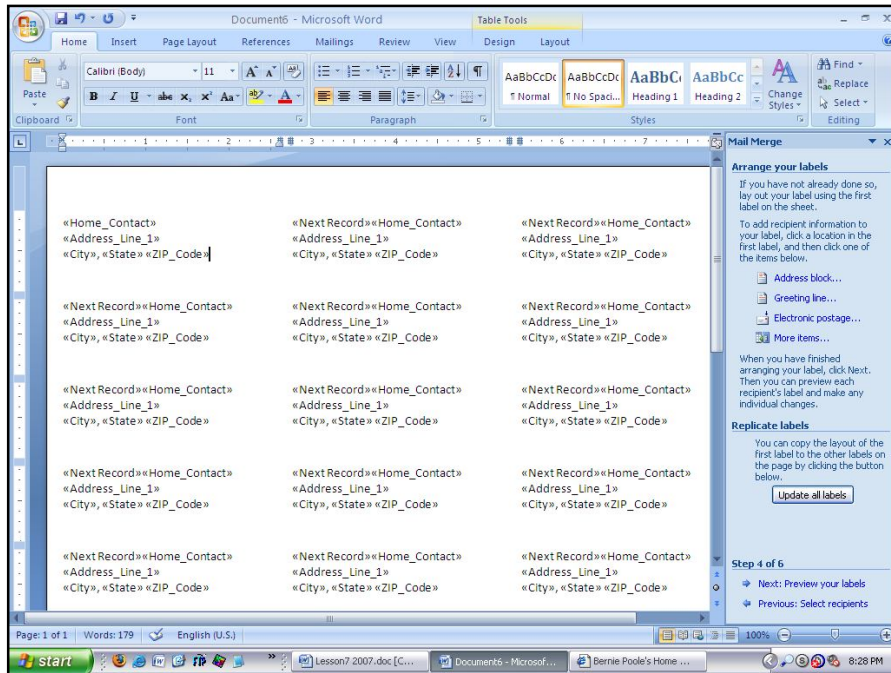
Document6 - Microsoft Word
Table Tools

Home Insert Page Layout References Mailings Review View Design Layout

Paste
Clipboard
Calibri (Body) 11
Font
Paragraph
AaBbCcDc ¶ Normal
AaBbCcDc ¶ No Spaci...
AaBbC( Heading 1
AaBbCc Heading 2
Change Styles
Styles
Find
Replace
Select
Editing

«Home_Contact»
«Address_Line_1»
«City», «State» «ZIP_Code»

«Next Record»«Home_Contact»
«Address_Line_1»
«City», «State» «ZIP_Code»

«Next Record»«Home_Contact»
«Address_Line_1»
«City», «State» «ZIP_Code»

«Next Record»«Home_Contact»
«Address_Line_1»
«City», «State» «ZIP_Code»

«Next Record»«Home_Contact»
«Address_Line_1»
«City», «State» «ZIP_Code»

«Next Record»«Home_Contact»
«Address_Line_1»
«City», «State» «ZIP_Code»

«Next Record»«Home_Contact»
«Address_Line_1»
«City», «State» «ZIP_Code»

«Next Record»«Home_Contact»
«Address_Line_1»
«City», «State» «ZIP_Code»

«Next Record»«Home_Contact»
«Address_Line_1»
«City», «State» «ZIP_Code»

«Next Record»«Home_Contact»
«Address_Line_1»
«City», «State» «ZIP_Code»

«Next Record»«Home_Contact»
«Address_Line_1»
«City», «State» «ZIP_Code»

«Next Record»«Home_Contact»
«Address_Line_1»
«City», «State» «ZIP_Code»

«Next Record»«Home_Contact»
«Address_Line_1»
«City», «State» «ZIP_Code»

«Next Record»«Home_Contact»
«Address_Line_1»
«City», «State» «ZIP_Code»

«Next Record»«Home_Contact»
«Address_Line_1»
«City», «State» «ZIP_Code»

Mail Merge

Arrange your labels

If you have not already done so, lay out your label using the first label on the sheet.

To add recipient information to your label, click a location in the first label, and then click one of the items below.

Address block...
Greeting line...
Electronic postage...
More items...

When you have finished arranging your label, click Next. Then you can preview each recipient's label and make any individual changes.

Replicate labels

You can copy the layout of the first label to the other labels on the page by clicking the button below.

Update all labels

Step 4 of 6

Next: Preview your labels
Previous: Select recipients

Page: 1 of 1 Words: 179 English (U.S.)
100%

start
Lesson7 2007.doc [C...
Document6 - Microsof...
Bernie Poole's Home ...
8:28 PM